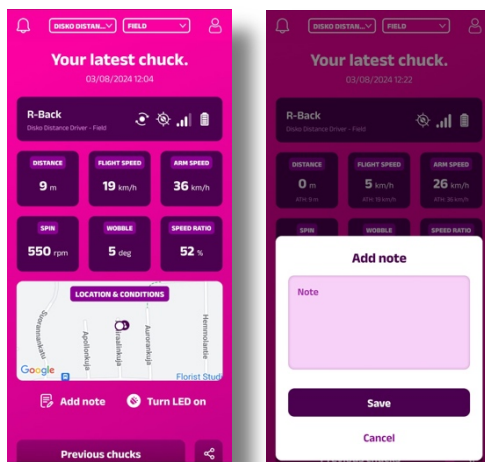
DISKO DISTANC... FIELD

Your latest chuck.

03/08/2024 12:04

R-Back

Disko Distance Driver - Field

DISTANCE

9 m

FLIGHT SPEED

19 km/h

ARM SPEED

36 km/h

SPIN

550 rpm

WOBBLE

5 deg

SPEED RATIO

52 %

LOCATION & CONDITIONS

Suvannontie

Apollonkuja

Lihasaokuja

Aurorankuja

Hemmolantie

Google

Florist Stud

Add note

Turn LED on

Previous chucks

DISKO DISTAN... FIELD

Your latest chuck.

03/08/2024 12:22

R-Back

Disko Distance Driver - Field

DISTANCE

0 m

ATH: 9 m

FLIGHT SPEED

5 km/h

ATH: 19 km/h

ARM SPEED

26 km/h

ATH: 36 km/h

SPIN

WOBBLE

SPEED RATIO

Add note

Note

Save

Cancel